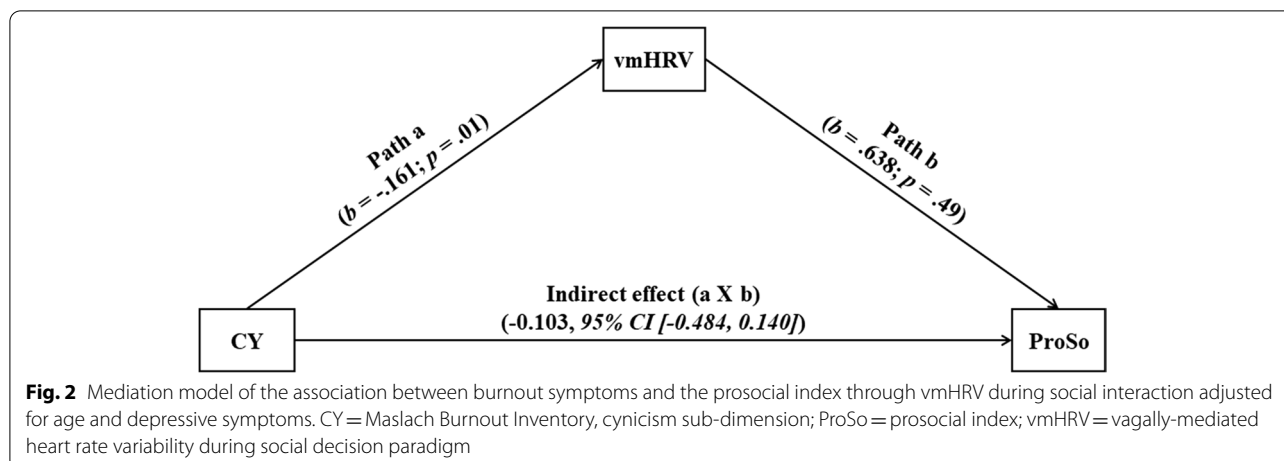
vmHRV

Path a
($b$ = -.161; $p$ = .01)

Path b
($b$ = .638; $p$ = .49)

Indirect effect (a X b)
(-0.103, 95% CI [-0.484, 0.140])

CY

ProSo

**Fig. 2** Mediation model of the association between burnout symptoms and the prosocial index through vmHRV during social interaction adjusted for age and depressive symptoms. CY = Maslach Burnout Inventory, cynicism sub-dimension; ProSo = prosocial index; vmHRV = vagally-mediated heart rate variability during social decision paradigm